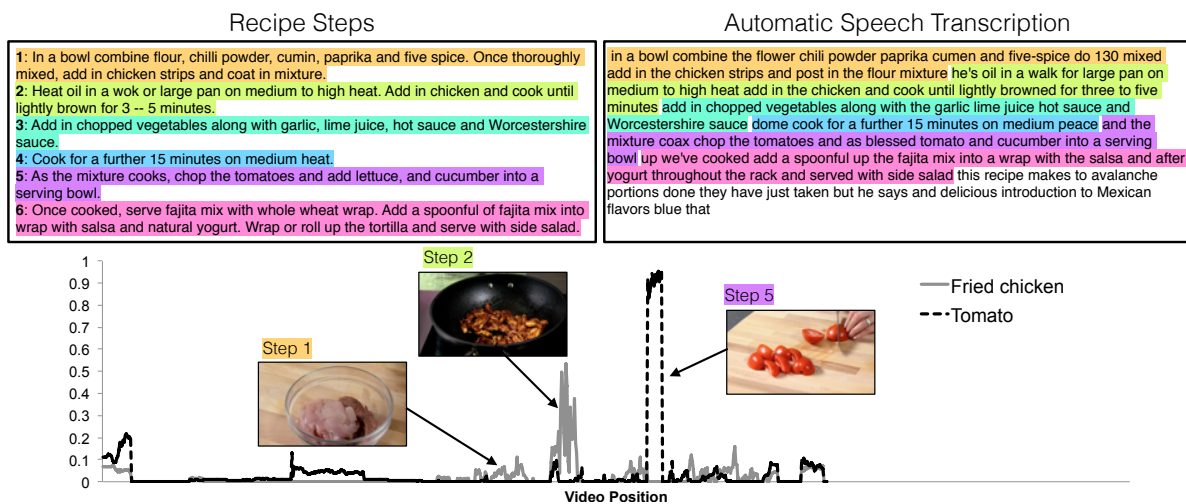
Recipe Steps

**1**: In a bowl combine flour, chilli powder, cumin, paprika and five spice. Once thoroughly mixed, add in chicken strips and coat in mixture.
**2**: Heat oil in a wok or large pan on medium to high heat. Add in chicken and cook until lightly brown for 3 -- 5 minutes.
**3**: Add in chopped vegetables along with garlic, lime juice, hot sauce and Worcestershire sauce.
**4**: Cook for a further 15 minutes on medium heat.
**5**: As the mixture cooks, chop the tomatoes and add lettuce, and cucumber into a serving bowl.
**6**: Once cooked, serve fajita mix with whole wheat wrap. Add a spoonful of fajita mix into wrap with salsa and natural yogurt. Wrap or roll up the tortilla and serve with side salad.

Automatic Speech Transcription

in a bowl combine the flower chili powder paprika cumen and five-spice do 130 mixed add in the chicken strips and post in the flour mixture he's oil in a walk for large pan on medium to high heat add in the chicken and cook until lightly browned for three to five minutes add in chopped vegetables along with the garlic lime juice hot sauce and Worcestershire sauce dome cook for a further 15 minutes on medium peace and the mixture coax chop the tomatoes and as blessed tomato and cucumber into a serving bowl up we've cooked add a spoonful up the fajita mix into a wrap with the salsa and after yogurt throughout the rack and served with side salad this recipe makes to avalanche portions done they have just taken but he says and delicious introduction to Mexican flavors blue that

1
0.9
0.8
0.7
0.6
0.5
0.4
0.3
0.2
0.1
0

Step 1
Step 2
Step 5

Fried chicken
Tomato

Video Position